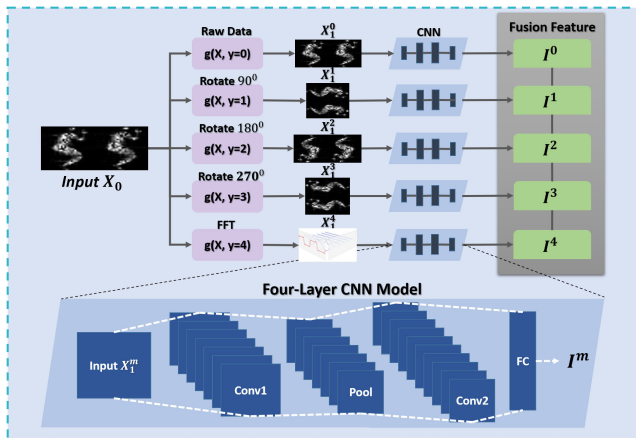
Fusion Feature

Raw Data
g(X, y=0)
$X_1^0$
CNN
$I^0$

Rotate $90^0$
g(X, y=1)
$X_1^1$
$I^1$

Input $X_0$

Rotate $180^0$
g(X, y=2)
$X_1^2$
$I^2$

Rotate $270^0$
g(X, y=3)
$X_1^3$
$I^3$

FFT
g(X, y=4)
$X_1^4$
$I^4$

Four-Layer CNN Model

Input $X_1^m$
Conv1
Pool
Conv2
FC
$I^m$